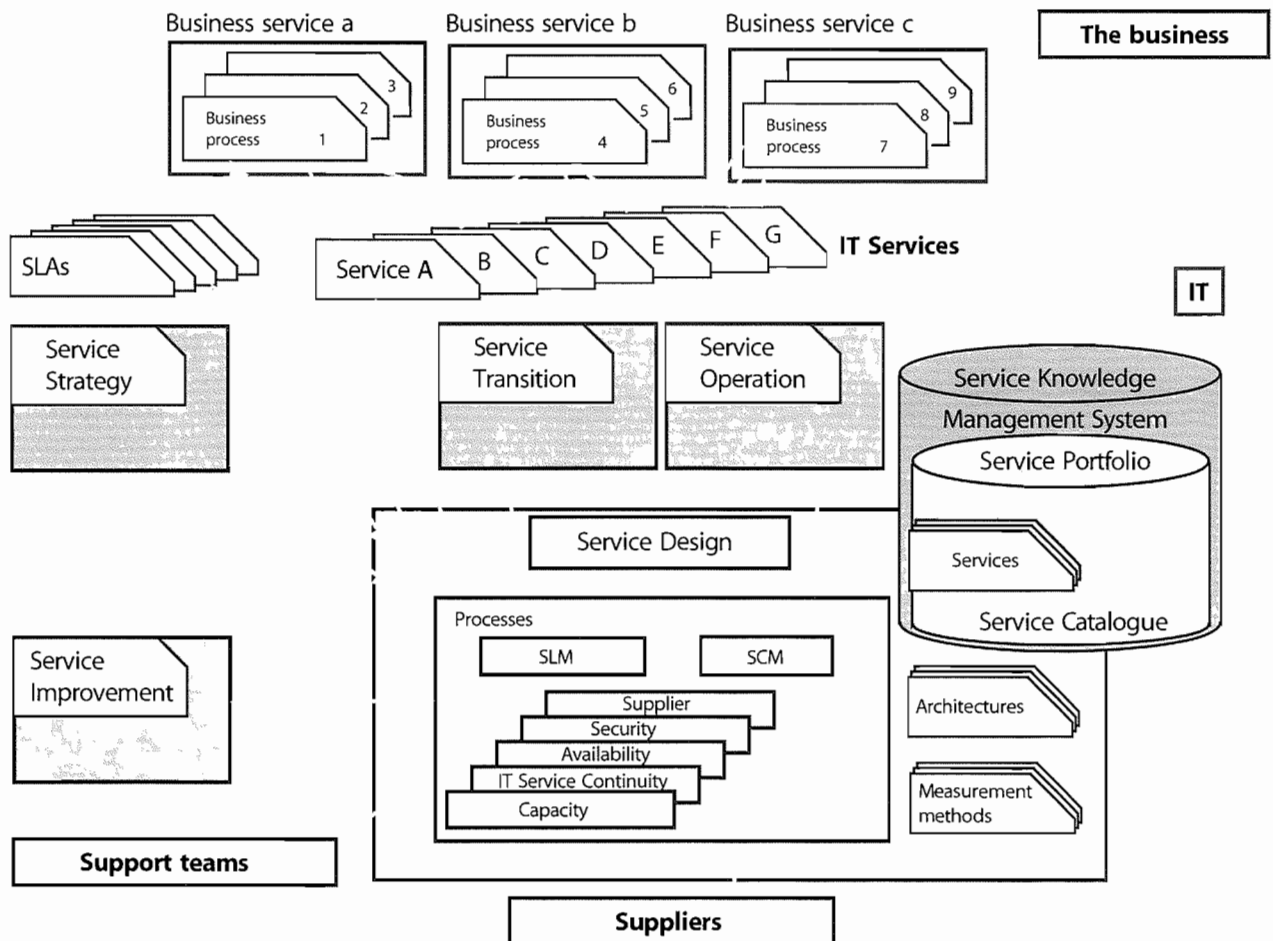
Business service a

Business process 1

2

3

Business service b

Business process 4

5

6

Business service c

Business process 7

8

9

The business

SLAs

Service A

B

C

D

E

F

G

IT Services

IT

Service Strategy

Service Transition

Service Operation

Service Knowledge Management System

Service Portfolio

Services

Service Catalogue

Service Design

Processes

SLM

SCM

Supplier

Security

Availability

IT Service Continuity

Capacity

Architectures

Measurement methods

Service Improvement

Support teams

Suppliers